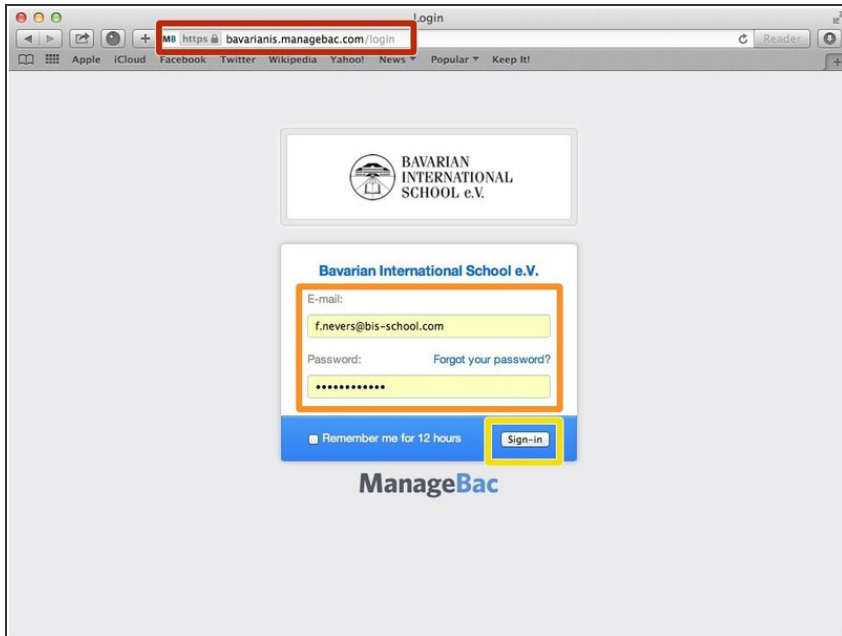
Login

MB https bavarianis.managebac.com/login

Reader

Apple iCloud Facebook Twitter Wikipedia Yahoo! News ▾ Popular ▾ Keep It!

BAVARIAN INTERNATIONAL SCHOOL e.V.

Bavarian International School e.V.

E-mail:

f.nevers@bis-school.com

Password:

Forgot your password?

••••••••••••

Remember me for 12 hours

Sign-in

ManageBac